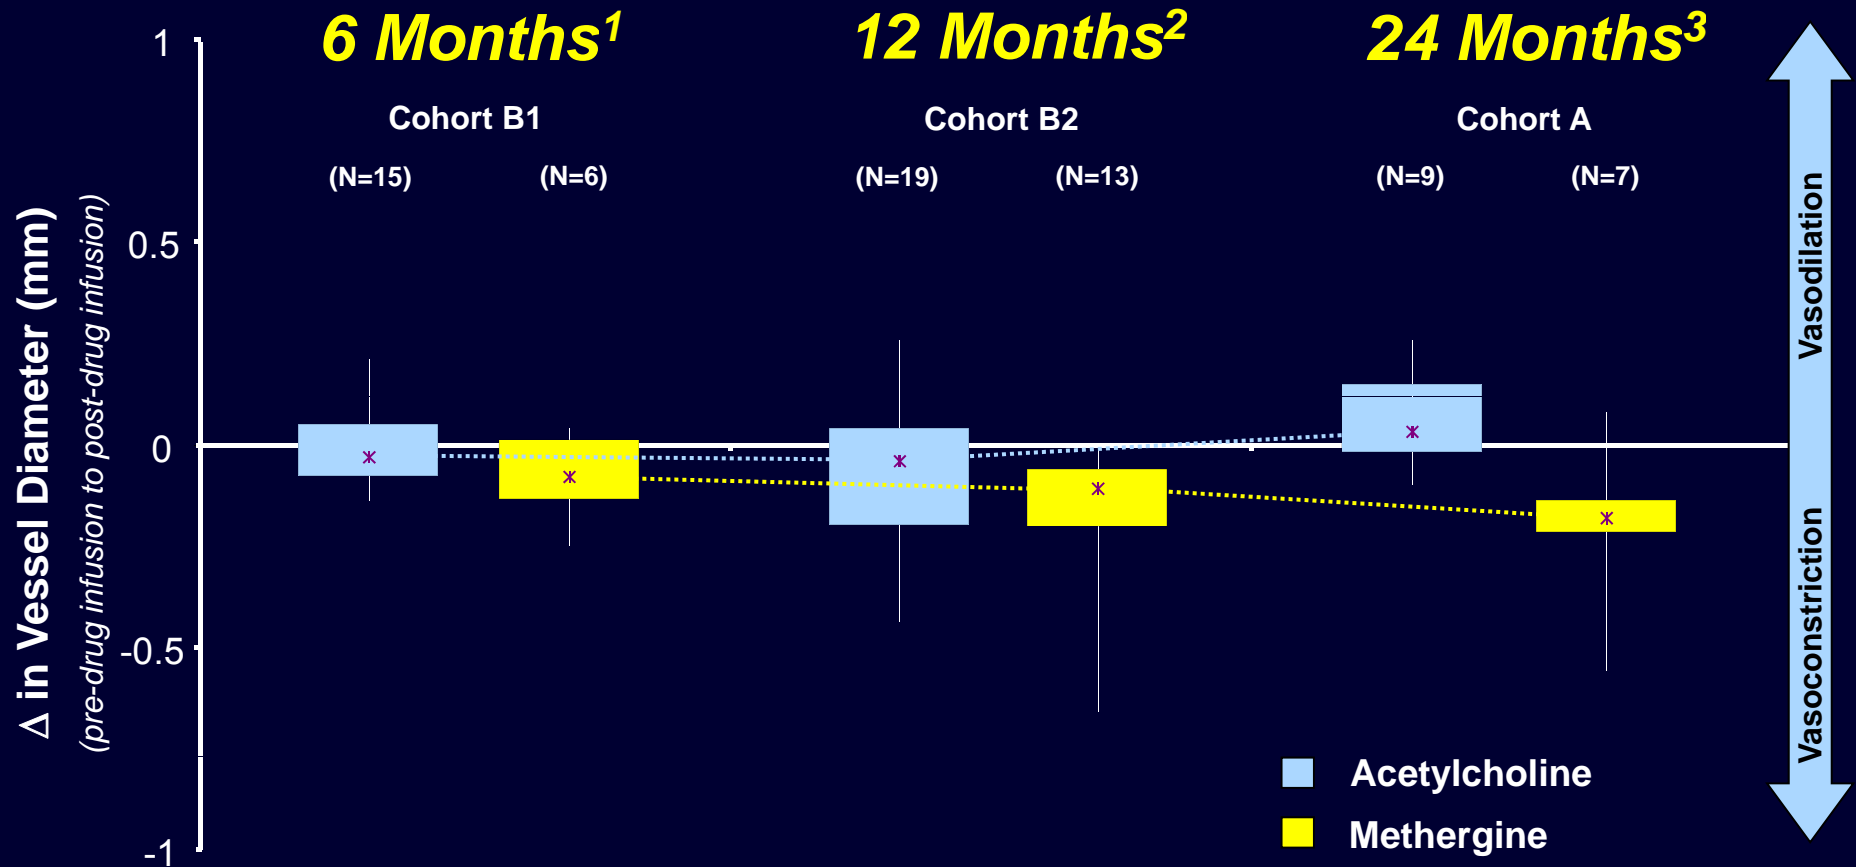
6 Months$^1$

12 Months$^2$

24 Months$^3$

Cohort B1

Cohort B2

Cohort A

(N=15) (N=6)

(N=19) (N=13)

(N=9) (N=7)

1

0.5

0

-0.5

-1

Δ in Vessel Diameter (mm)
(pre-drug infusion to post-drug infusion)

Vasodilation

Vasoconstriction

Acetylcholine

Methergine